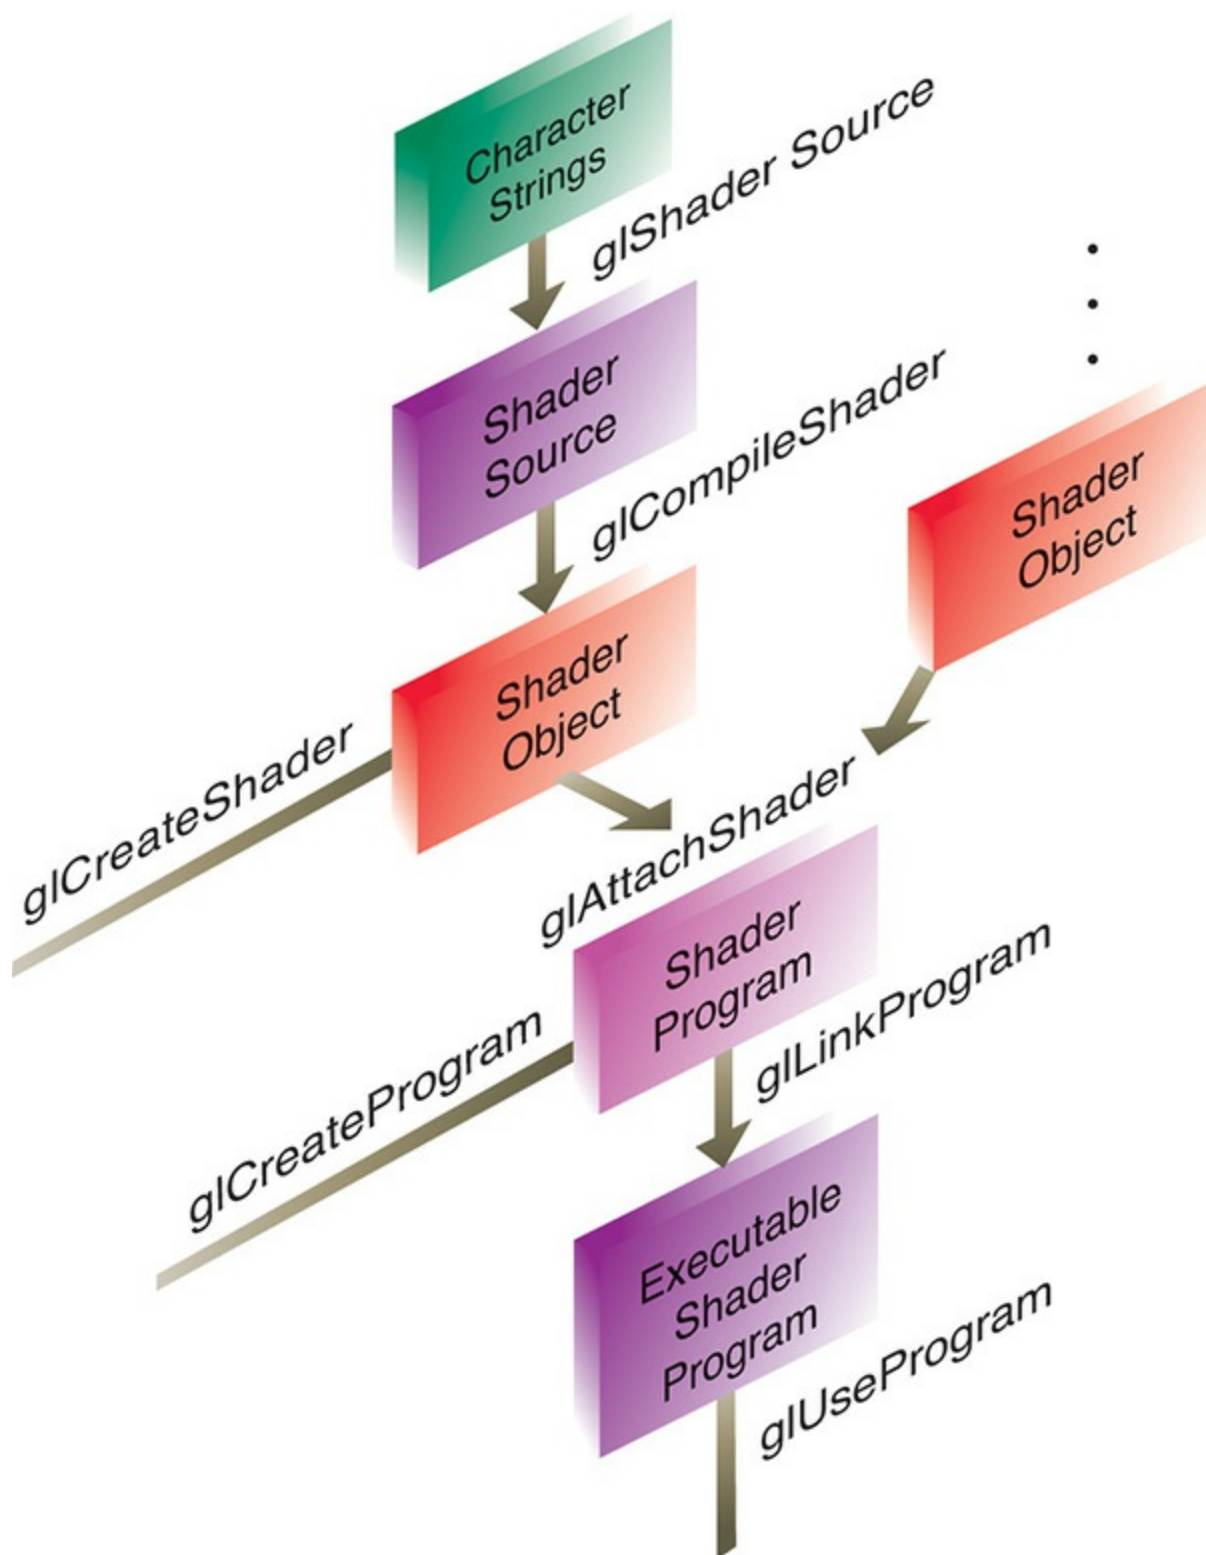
Character Strings

glShader Source

Shader Source

glCompileShader

Shader Object

Shader Object

glCreateShader

glAttachShader

Shader Program

glLinkProgram

glCreateProgram

Executable Shader Program

glUseProgram